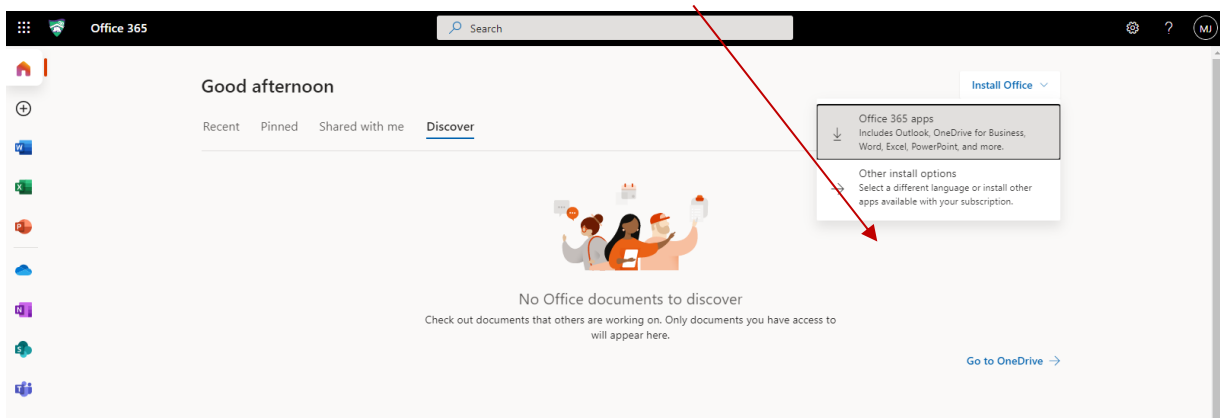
Office 365

Search

MJ

Good afternoon

Recent Pinned Shared with me Discover

Install Office

Office 365 apps
Includes Outlook, OneDrive for Business, Word, Excel, PowerPoint, and more.

Other install options
Select a different language or install other apps available with your subscription.

No Office documents to discover

Check out documents that others are working on. Only documents you have access to will appear here.

Go to OneDrive →